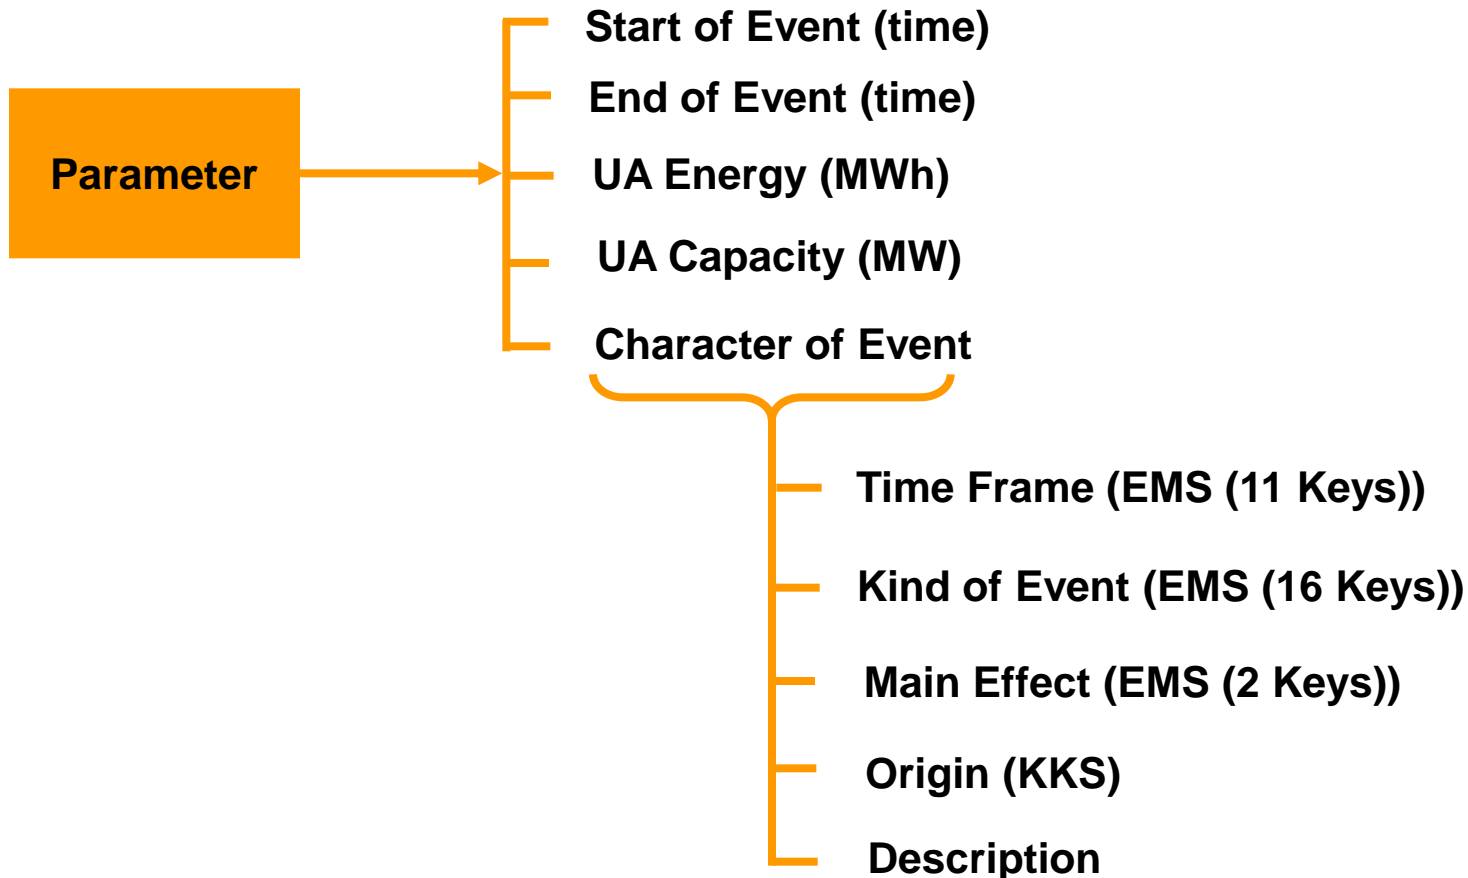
Parameter

Start of Event (time)

End of Event (time)

UA Energy (MWh)

UA Capacity (MW)

Character of Event

Time Frame (EMS (11 Keys))

Kind of Event (EMS (16 Keys))

Main Effect (EMS (2 Keys))

Origin (KKS)

Description